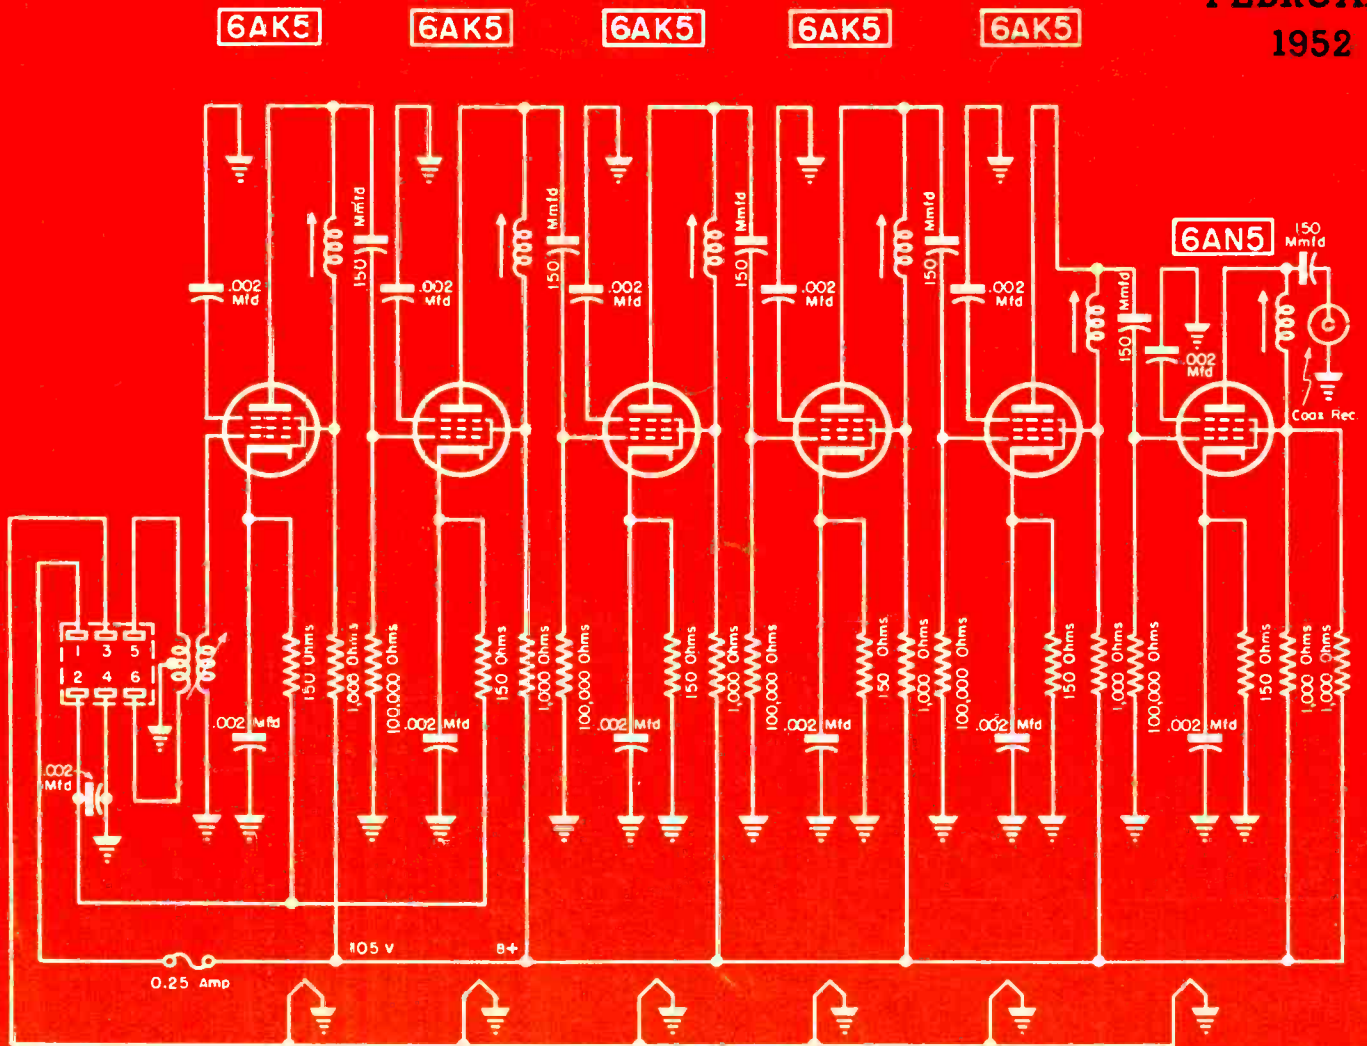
6AK5 6AK5 6AK5 6AK5 6AK5

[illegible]
1952

150 Mmfd
.002 Mfd
150 Mmfd
.002 Mfd
150 Mmfd
.002 Mfd
150 Mmfd
.002 Mfd
150 Mmfd
.002 Mfd

6AN5
150 Mmfd
150 Mmfd
.002 Mfd
Coax Rec

1 3 5
2 4 6

.002 Mfd
.002 Mfd
150 Ohms
1,000 Ohms
100,000 Ohms
.002 Mfd
150 Ohms
1,000 Ohms
100,000 Ohms
.002 Mfd
150 Ohms
1,000 Ohms
100,000 Ohms
.002 Mfd
150 Ohms
1,000 Ohms
100,000 Ohms
.002 Mfd
150 Ohms
1,000 Ohms
100,000 Ohms
.002 Mfd
150 Ohms
1,000 Ohms
1,000 Ohms

105 V
B+
0.25 Amp